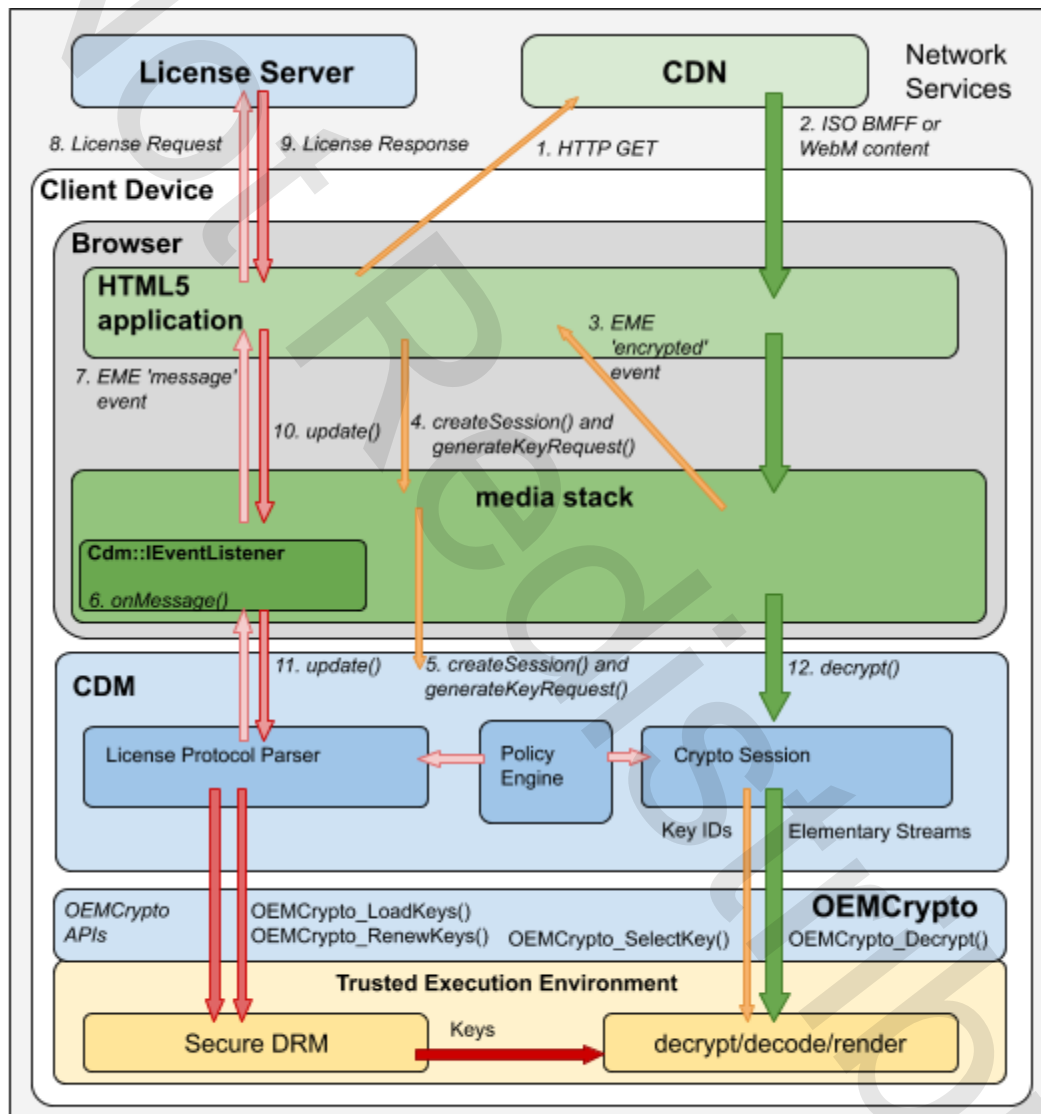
License Server

CDN

Network Services

8. License Request

9. License Response

1. HTTP GET

2. ISO BMFF or WebM content

Client Device

Browser

HTML5 application

3. EME 'encrypted' event

7. EME 'message' event

10. update()

4. createSession() and generateKeyRequest()

media stack

Cdm::IEventListener

6. onMessage()

11. update()

5. createSession() and generateKeyRequest()

12. decrypt()

CDM

License Protocol Parser

Policy Engine

Crypto Session

Key IDs

Elementary Streams

OEMCrypto APIs

OEMCrypto_LoadKeys()
OEMCrypto_RenewKeys()

OEMCrypto_SelectKey()

OEMCrypto

OEMCrypto_Decrypt()

Trusted Execution Environment

Secure DRM

Keys

decrypt/decode/render